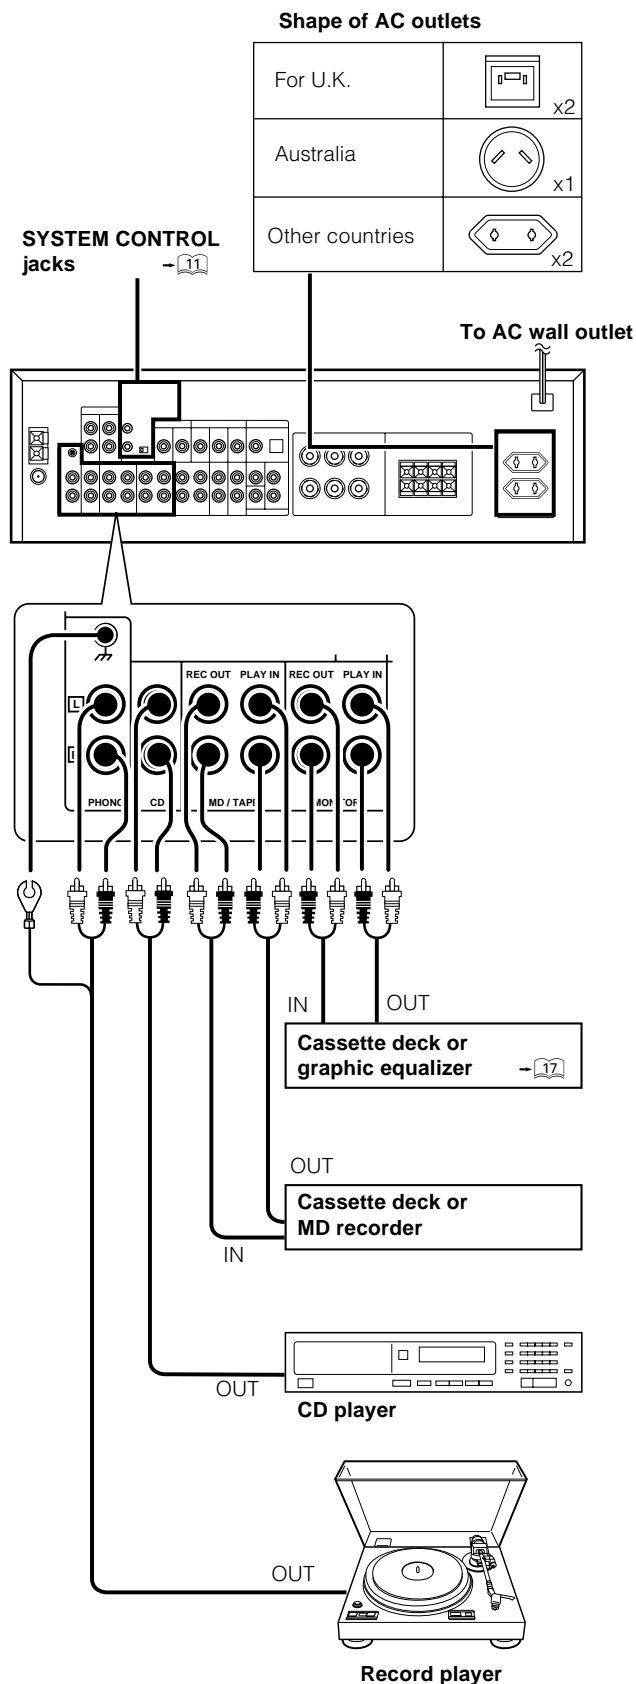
Shape of AC outlets

| For U.K. | x2 |
|---|---|
| Australia | x1 |
| Other countries | x2 |

SYSTEM CONTROL jacks → 11

To AC wall outlet

L

R

REC OUT PLAY IN REC OUT PLAY IN

PHONO CD MD / TAPE MONITOR

IN OUT

Cassette deck or graphic equalizer → 17

OUT

Cassette deck or MD recorder

IN

OUT

CD player

OUT

Record player